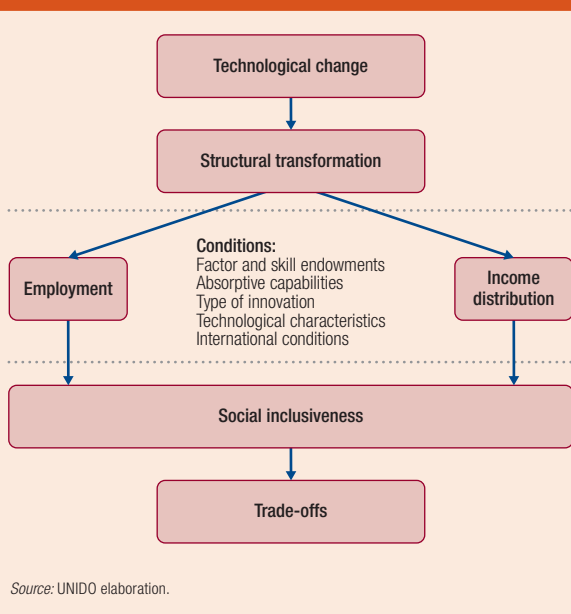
Technological change

Structural transformation

Employment

Conditions:
Factor and skill endowments
Absorptive capabilities
Type of innovation
Technological characteristics
International conditions

Income distribution

Social inclusiveness

Trade-offs

Source: UNIDO elaboration.